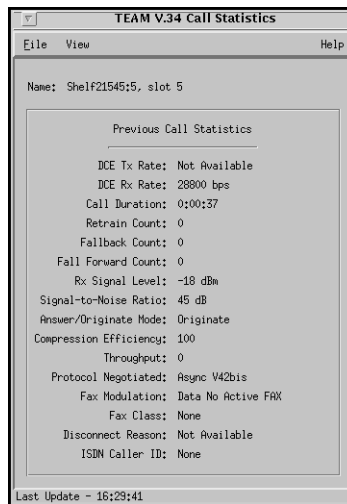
TEAM V.34 Call Statistics

File View Help

Name: Shelf21545:5, slot 5

Previous Call Statistics

| | |
|---|---|
| DCE Tx Rate: | Not Available |
| DCE Rx Rate: | 28800 bps |
| Call Duration: | 0:00:37 |
| Retrain Count: | 0 |
| Fallback Count: | 0 |
| Fall Forward Count: | 0 |
| Rx Signal Level: | -18 dBm |
| Signal-to-Noise Ratio: | 45 dB |
| Answer/Originate Mode: | Originate |
| Compression Efficiency: | 100 |
| Throughput: | 0 |
| Protocol Negotiated: | Async V42bis |
| Fax Modulation: | Data No Active FAX |
| Fax Class: | None |
| Disconnect Reason: | Not Available |
| ISDN Caller ID: | None |

Last Update - 16:29:41